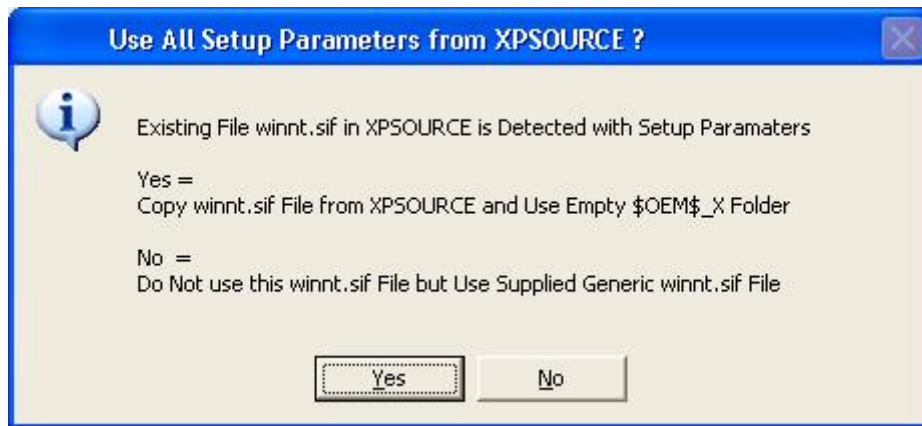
Use All Setup Parameters from XPSOURCE ?

Existing File winnt.sif in XPSOURCE is Detected with Setup Paramaters

Yes =
Copy winnt.sif File from XPSOURCE and Use Empty \$OEM\$_X Folder

No =
Do Not use this winnt.sif File but Use Supplied Generic winnt.sif File

Yes

No